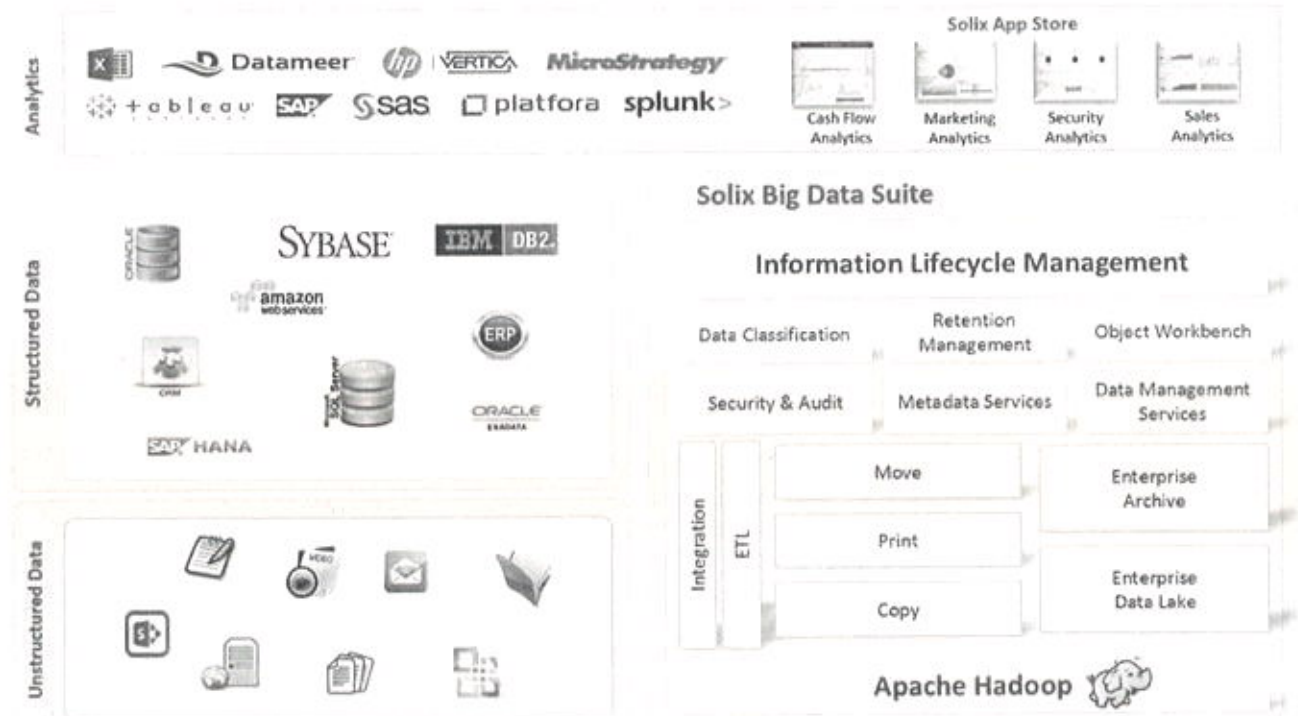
Analytics

Datameer
hp VERTICA
MicroStrategy
tableau
SAP
sas
platfora
splunk>

Solix App Store

Cash Flow Analytics
Marketing Analytics
Security Analytics
Sales Analytics

Structured Data

ORACLE
SYBASE
IBM DB2.
amazon web services
ERP
CRM
SQL Server
ORACLE EXADATA
SAP HANA

Unstructured Data

VIDEO

Solix Big Data Suite

Information Lifecycle Management

Data Classification
Retention Management
Object Workbench
Security & Audit
Metadata Services
Data Management Services

Integration
ETL
Move
Print
Copy
Enterprise Archive
Enterprise Data Lake

Apache Hadoop